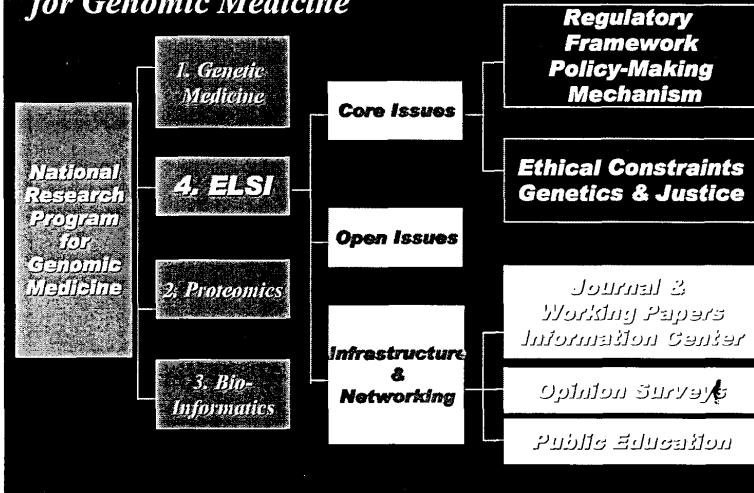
for Genomic Medicine

National Research Program for Genomic Medicine

1. Genetic Medicine

4. ELSI

2. Proteomics

3. Bio-Informatics

Core Issues

Open Issues

Infrastructure & Networking

Regulatory Framework Policy-Making Mechanism

Ethical Constraints Genetics & Justice

Journal & Working Papers Information Center

Opinion Surveys

Public Education